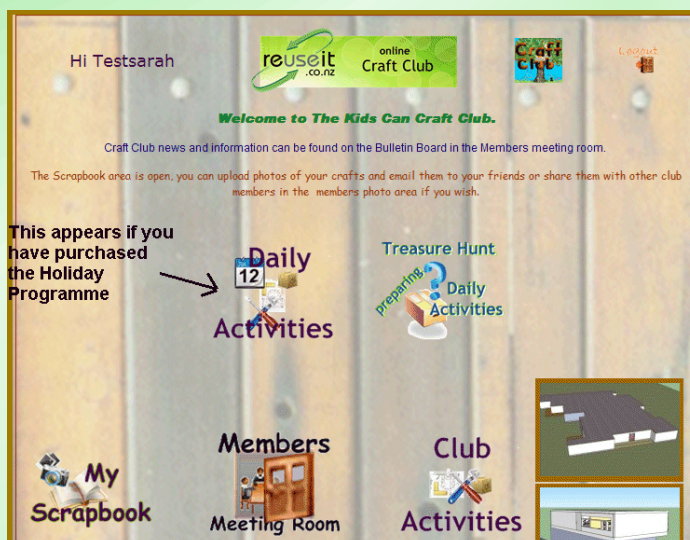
Hi Testsarah

reuseit .co.nz online Craft Club

Craft Club

Logout

Welcome to The Kids Can Craft Club.

Craft Club news and information can be found on the Bulletin Board in the Members meeting room.

The Scrapbook area is open, you can upload photos of your crafts and email them to your friends or share them with other club members in the members photo area if you wish.

This appears if you have purchased the Holiday Programme

12

Daily Activities

Treasure Hunt

preparing

Daily Activities

My Scrapbook

Members Meeting Room

Club Activities